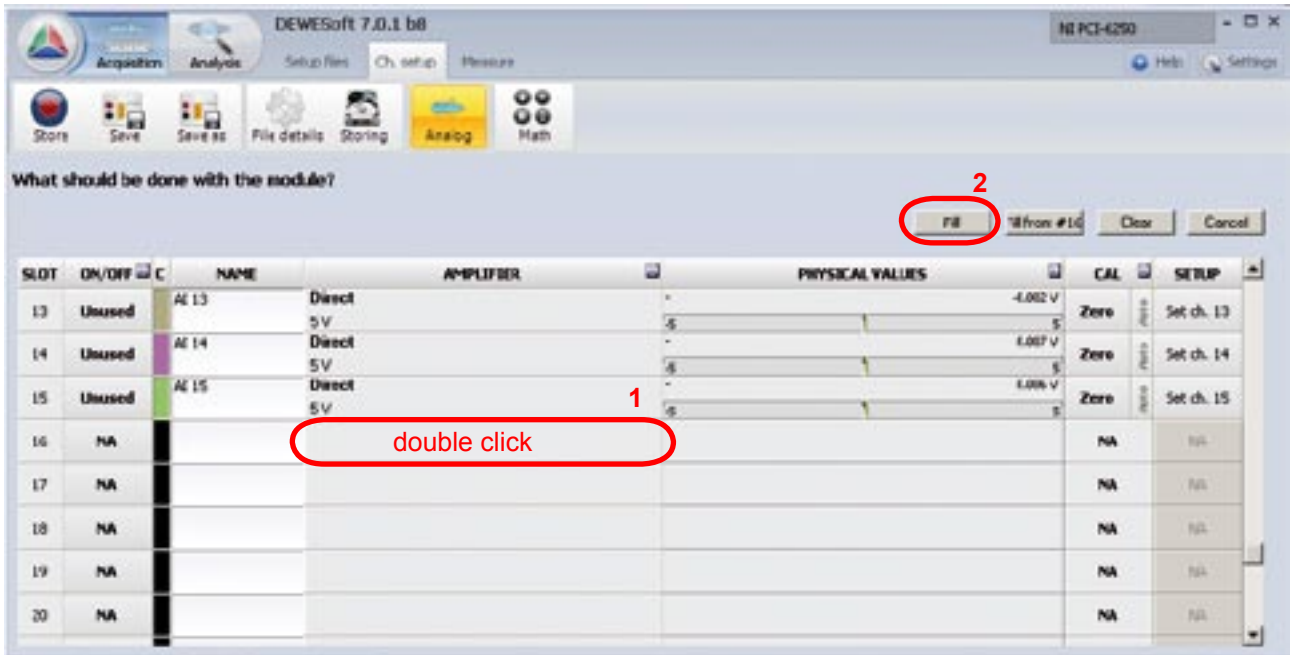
DEWESoft 7.0.1 b8

NI PCI-6250

Acquisition Analysis Setup files Ch. setup Measure

Help Settings

Store Save Save as File details Storing Analog Math

What should be done with the module?

2

Fill Fill from #16 Clear Cancel

| SLOT | ON/OFF | C | NAME | AMPLIFIER | PHYSICAL VALUES | CAL | | SETUP |
|---|---|---|---|---|---|---|---|---|
| 13 | Unused | | AI 13 | Direct 5 V | -0.002 V -5 5 | Zero | Auto | Set ch. 13 |
| 14 | Unused | | AI 14 | Direct 5 V | 0.007 V -5 5 | Zero | Auto | Set ch. 14 |
| 15 | Unused | | AI 15 | Direct 5 V | 0.006 V -5 5 | Zero | Auto | Set ch. 15 |
| 16 | NA | | | | | NA | | NA |
| 17 | NA | | | | | NA | | NA |
| 18 | NA | | | | | NA | | NA |
| 19 | NA | | | | | NA | | NA |
| 20 | NA | | | | | NA | | NA |

1

double click